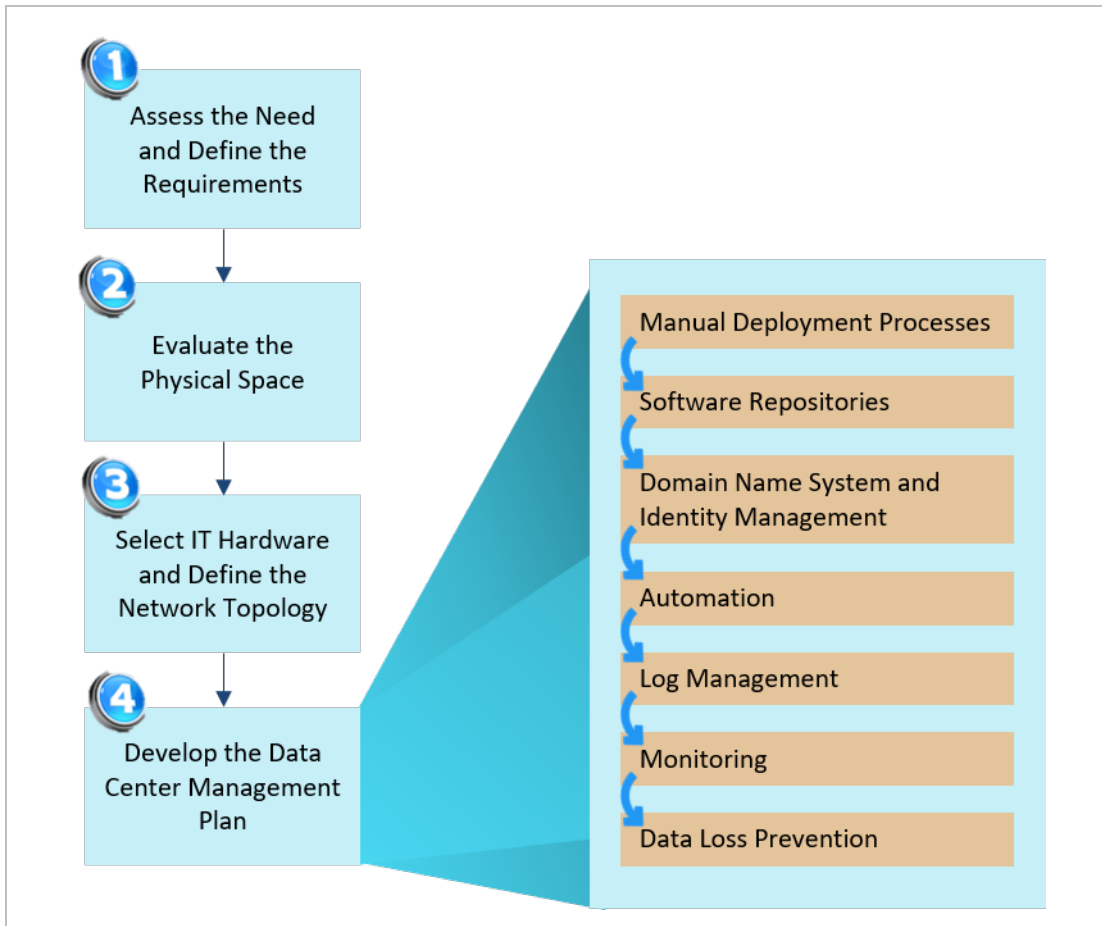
1
Assess the Need and Define the Requirements

2
Evaluate the Physical Space

3
Select IT Hardware and Define the Network Topology

4
Develop the Data Center Management Plan

Manual Deployment Processes

Software Repositories

Domain Name System and Identity Management

Automation

Log Management

Monitoring

Data Loss Prevention